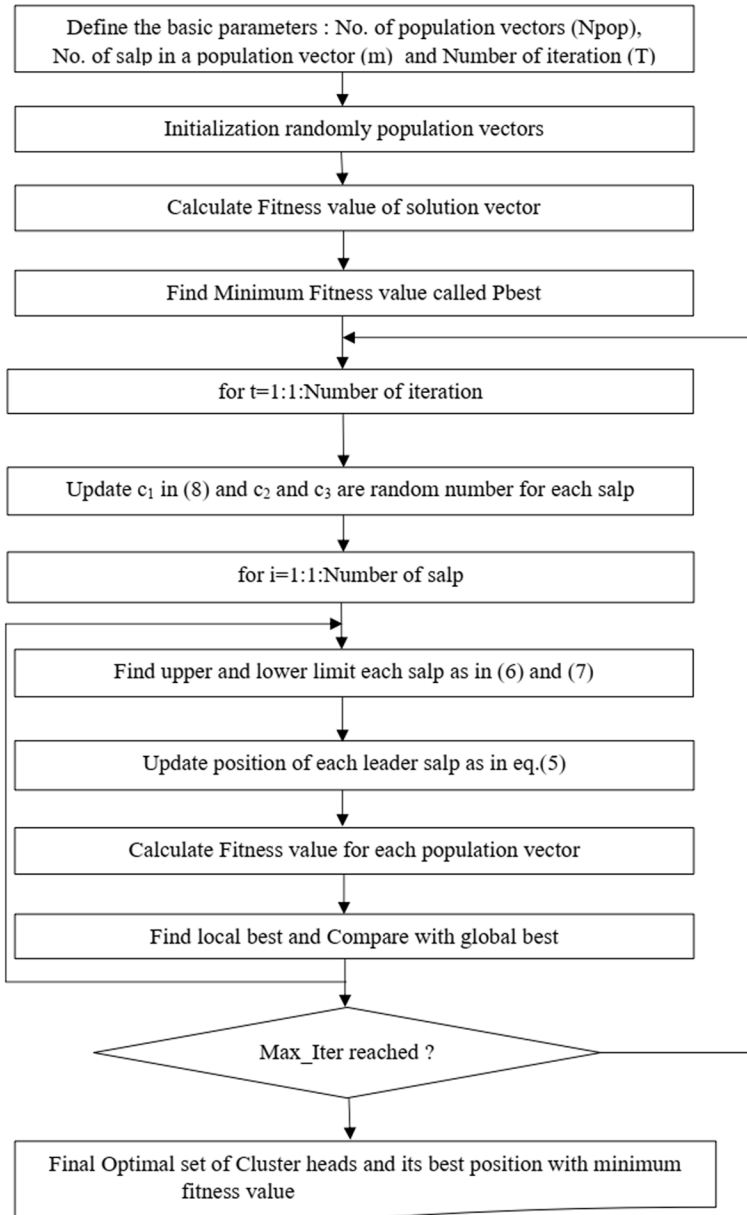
Define the basic parameters : No. of population vectors (Npop), No. of salp in a population vector (m) and Number of iteration (T)

Initialization randomly population vectors

Calculate Fitness value of solution vector

Find Minimum Fitness value called Pbest

for t=1:1:Number of iteration

Update $c_1$ in (8) and $c_2$ and $c_3$ are random number for each salp

for i=1:1:Number of salp

Find upper and lower limit each salp as in (6) and (7)

Update position of each leader salp as in eq.(5)

Calculate Fitness value for each population vector

Find local best and Compare with global best

Max_Iter reached ?

Final Optimal set of Cluster heads and its best position with minimum fitness value